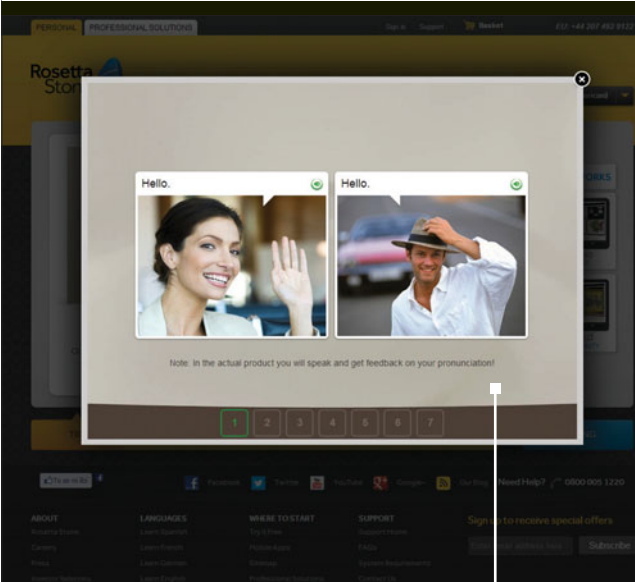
PERSONAL PROFESSIONAL SOLUTIONS

Sign in Support Basket

Rosetta Stone

Hello.

Hello.

Note: In the actual product you will speak and get feedback on your pronunciation!

1 2 3 4 5 6 7

Facebook Twitter YouTube Google+ Our Blog Need Help? 0800 005 1220

ABOUT LANGUAGES WHERE TO START SUPPORT

Sign up to receive special offers

Subscribe